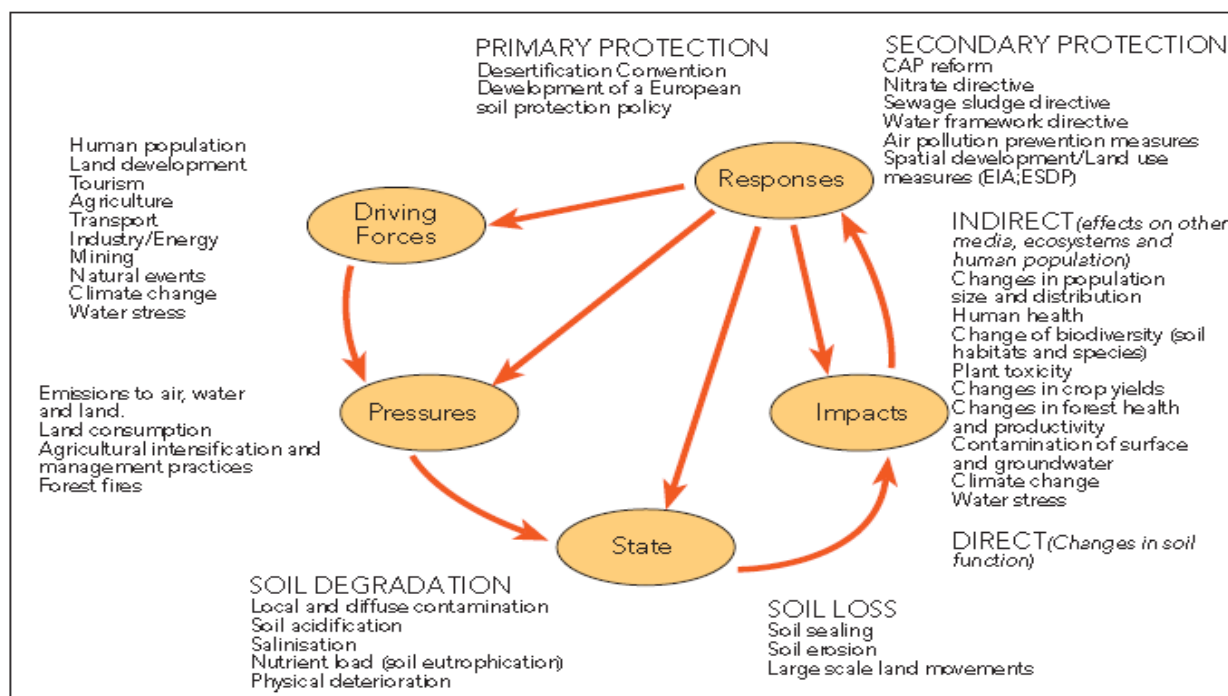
PRIMARY PROTECTION
Desertification Convention
Development of a European soil protection policy

SECONDARY PROTECTION
CAP reform
Nitrate directive
Sewage sludge directive
Water framework directive
Air pollution prevention measures
Spatial development/Land use measures (EIA;ESDP)

Human population
Land development
Tourism
Agriculture
Transport
Industry/Energy
Mining
Natural events
Climate change
Water stress

Responses

Driving Forces

INDIRECT (effects on other media, ecosystems and human population)
Changes in population size and distribution
Human health
Change of biodiversity (soil habitats and species)
Plant toxicity
Changes in crop yields
Changes in forest health and productivity
Contamination of surface and groundwater
Climate change
Water stress

Emissions to air, water and land.
Land consumption
Agricultural intensification and management practices
Forest fires

Pressures

Impacts

State

DIRECT (Changes in soil function)

SOIL DEGRADATION
Local and diffuse contamination
Soil acidification
Salinisation
Nutrient load (soil eutrophication)
Physical deterioration

SOIL LOSS
Soil sealing
Soil erosion
Large scale land movements